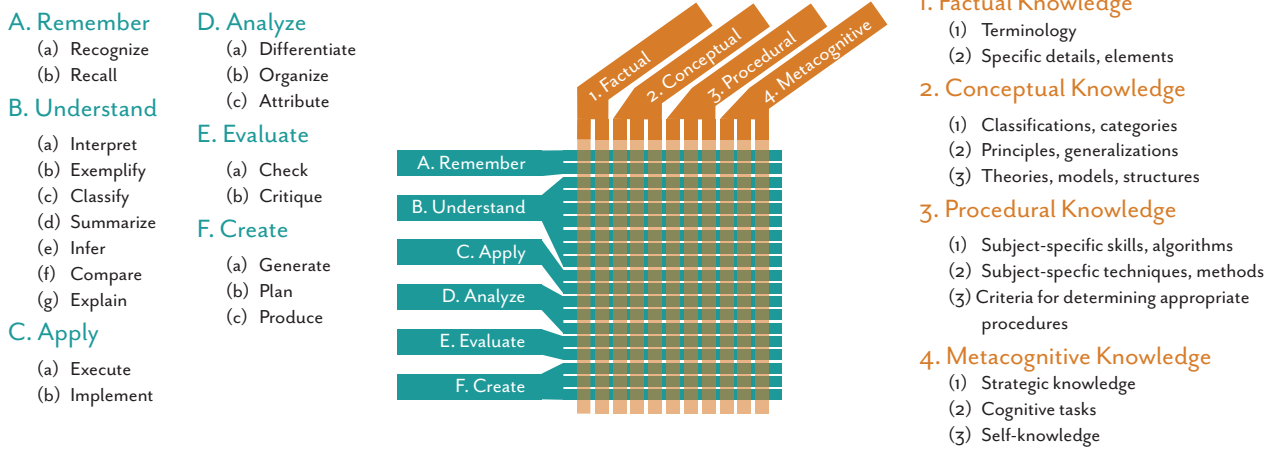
A. Remember
(a) Recognize
(b) Recall

B. Understand
(a) Interpret
(b) Exemplify
(c) Classify
(d) Summarize
(e) Infer
(f) Compare
(g) Explain

C. Apply
(a) Execute
(b) Implement

D. Analyze
(a) Differentiate
(b) Organize
(c) Attribute

E. Evaluate
(a) Check
(b) Critique

F. Create
(a) Generate
(b) Plan
(c) Produce

1. Factual
2. Conceptual
3. Procedural
4. Metacognitive

A. Remember
B. Understand
C. Apply
D. Analyze
E. Evaluate
F. Create

1. Factual Knowledge
(1) Terminology
(2) Specific details, elements

2. Conceptual Knowledge
(1) Classifications, categories
(2) Principles, generalizations
(3) Theories, models, structures

3. Procedural Knowledge
(1) Subject-specific skills, algorithms
(2) Subject-specfic techniques, methods
(3) Criteria for determining appropriate procedures

4. Metacognitive Knowledge
(1) Strategic knowledge
(2) Cognitive tasks
(3) Self-knowledge